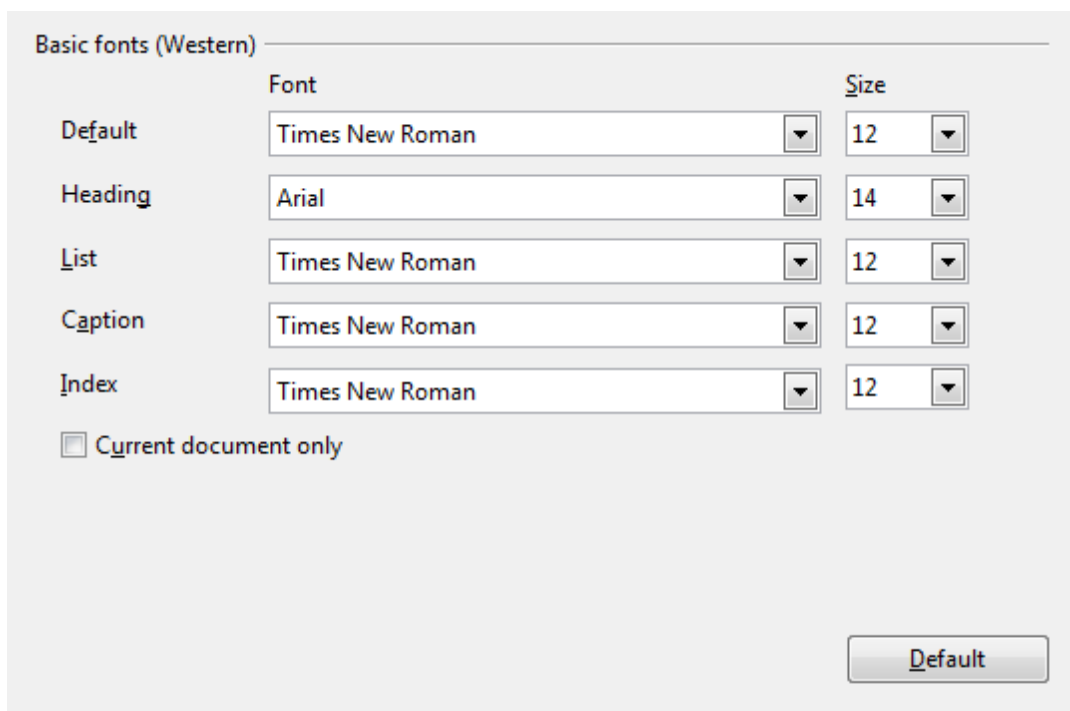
Basic fonts (Western)

| | Font | Size |
|---|---|---|
| Default | Times New Roman | 12 |
| Heading | Arial | 14 |
| List | Times New Roman | 12 |
| Caption | Times New Roman | 12 |
| Index | Times New Roman | 12 |

Current document only

Default